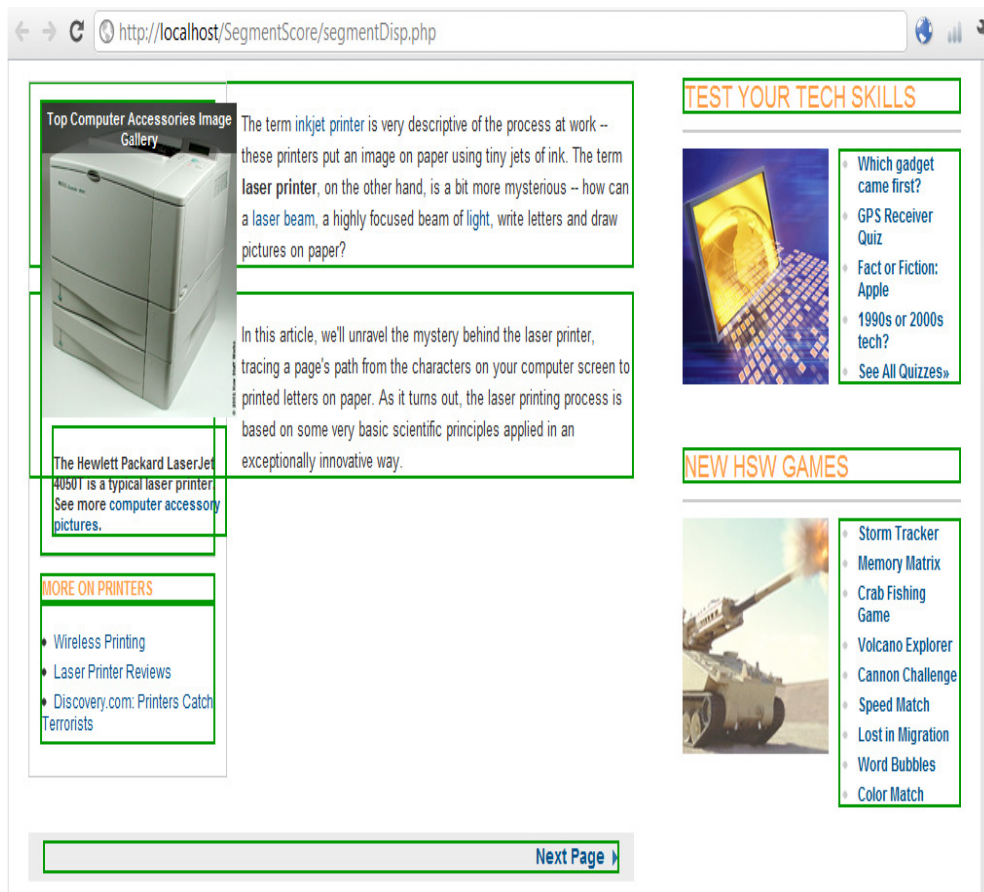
http://localhost/SegmentScore/segmentDisp.php

Top Computer Accessories Image Gallery

The term inkjet printer is very descriptive of the process at work -- these printers put an image on paper using tiny jets of ink. The term laser printer, on the other hand, is a bit more mysterious -- how can a laser beam, a highly focused beam of light, write letters and draw pictures on paper?

In this article, we'll unravel the mystery behind the laser printer, tracing a page's path from the characters on your computer screen to printed letters on paper. As it turns out, the laser printing process is based on some very basic scientific principles applied in an exceptionally innovative way.

The Hewlett Packard LaserJet 4050T is a typical laser printer. See more computer accessory pictures.

MORE ON PRINTERS

- Wireless Printing
- Laser Printer Reviews
- Discovery.com: Printers Catch Terrorists

TEST YOUR TECH SKILLS

- Which gadget came first?
- GPS Receiver Quiz
- Fact or Fiction: Apple
- 1990s or 2000s tech?
- See All Quizzes»

NEW HSW GAMES

- Storm Tracker
- Memory Matrix
- Crab Fishing Game
- Volcano Explorer
- Cannon Challenge
- Speed Match
- Lost in Migration
- Word Bubbles
- Color Match

Next Page